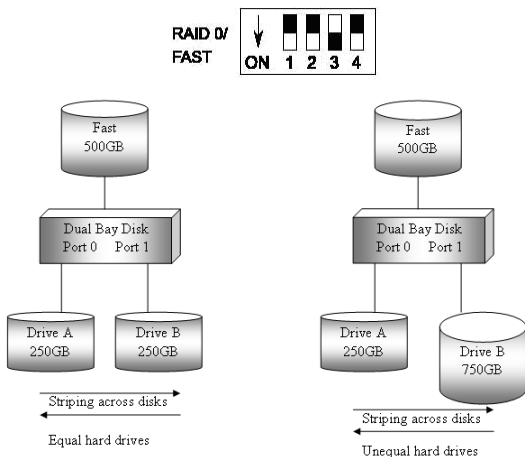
RAID 0/
FAST

ON 1 2 3 4

Fast
500GB

Dual Bay Disk
Port 0 Port 1

Drive A
250GB

Drive B
250GB

Striping across disks

Equal hard drives

Fast
500GB

Dual Bay Disk
Port 0 Port 1

Drive A
250GB

Drive B
750GB

Striping across disks

Unequal hard drives